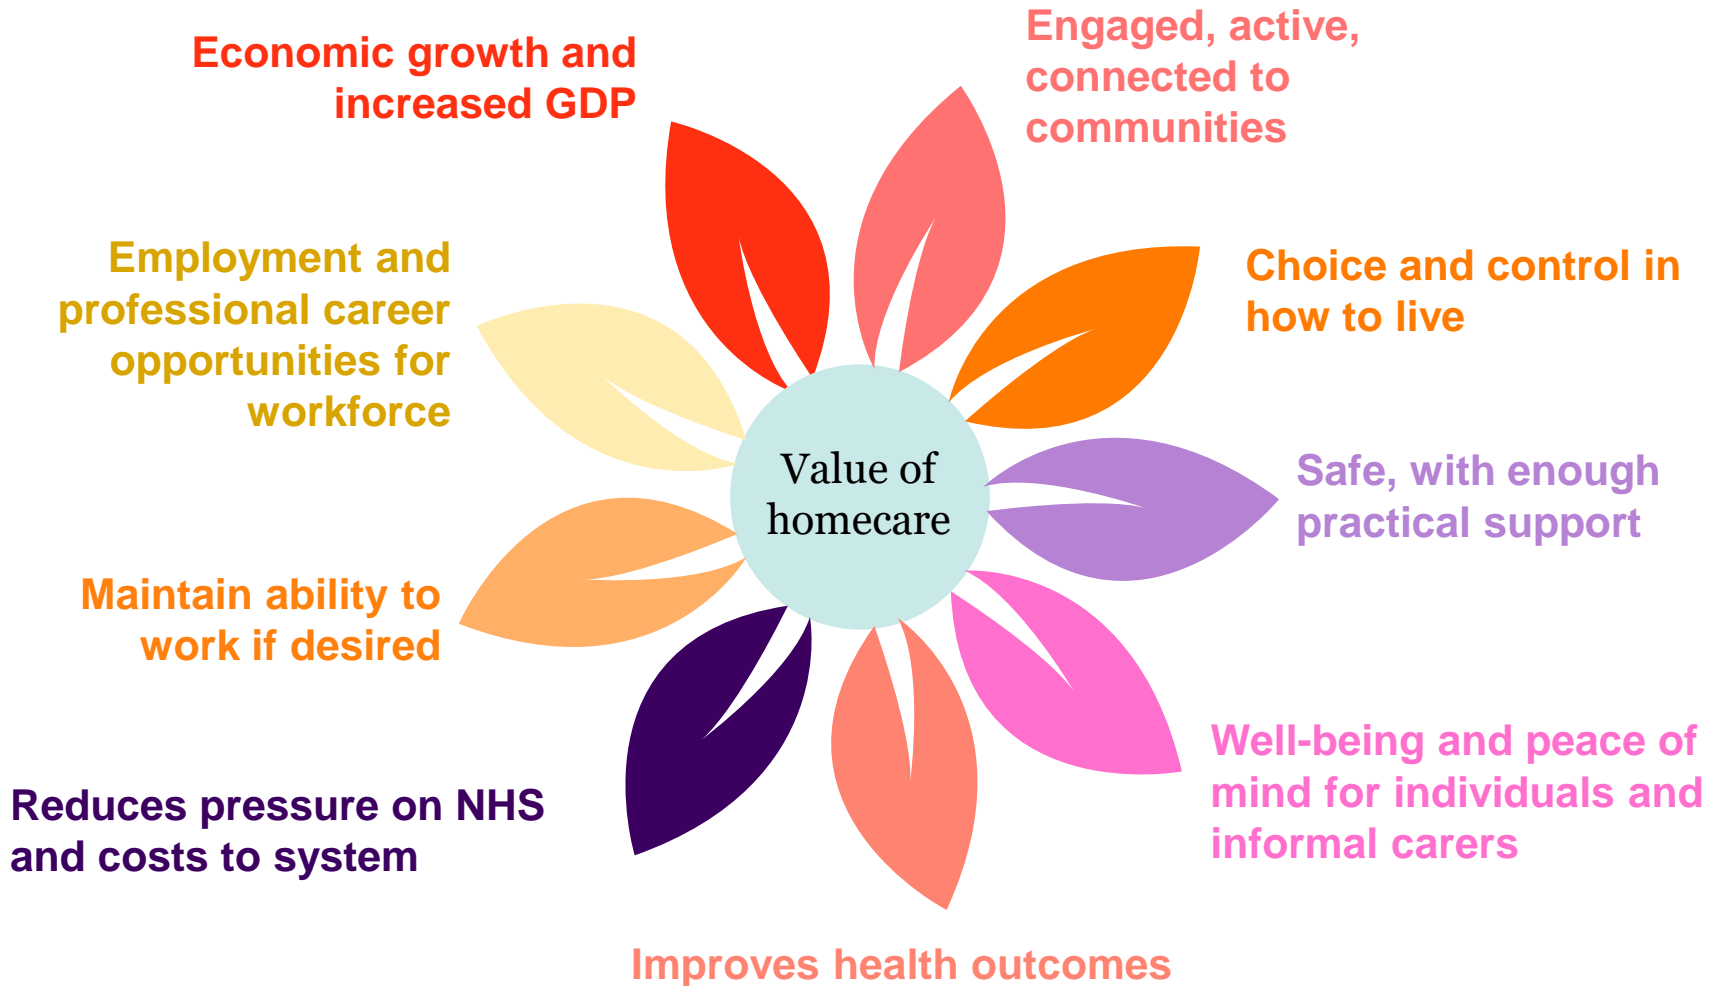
Value of homecare

Engaged, active, connected to communities

Choice and control in how to live

Safe, with enough practical support

Well-being and peace of mind for individuals and informal carers

Improves health outcomes

Reduces pressure on NHS and costs to system

Maintain ability to work if desired

Employment and professional career opportunities for workforce

Economic growth and increased GDP